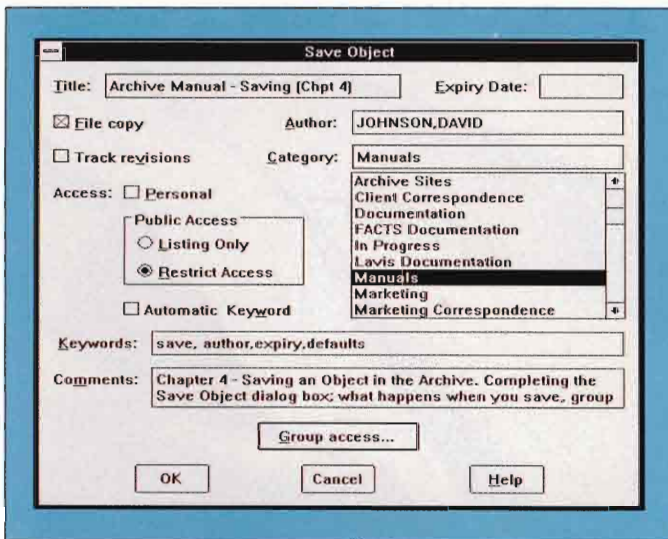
Save Object

Title: Archive Manual - Saving (Chpt 4)

Expiry Date:

☒ File copy

Author: JOHNSON,DAVID

☐ Track revisions

Category: Manuals

Access: ☐ Personal

Public Access

○ Listing Only

◉ Restrict Access

☐ Automatic Keyword

Archive Sites
Client Correspondence
Documentation
FACTS Documentation
In Progress
Lavis Documentation
Manuals
Marketing
Marketing Correspondence

Keywords: save, author,expiry,defaults

Comments: Chapter 4 - Saving an Object in the Archive. Completing the Save Object dialog box; what happens when you save, group

Group access...

OK

Cancel

Help